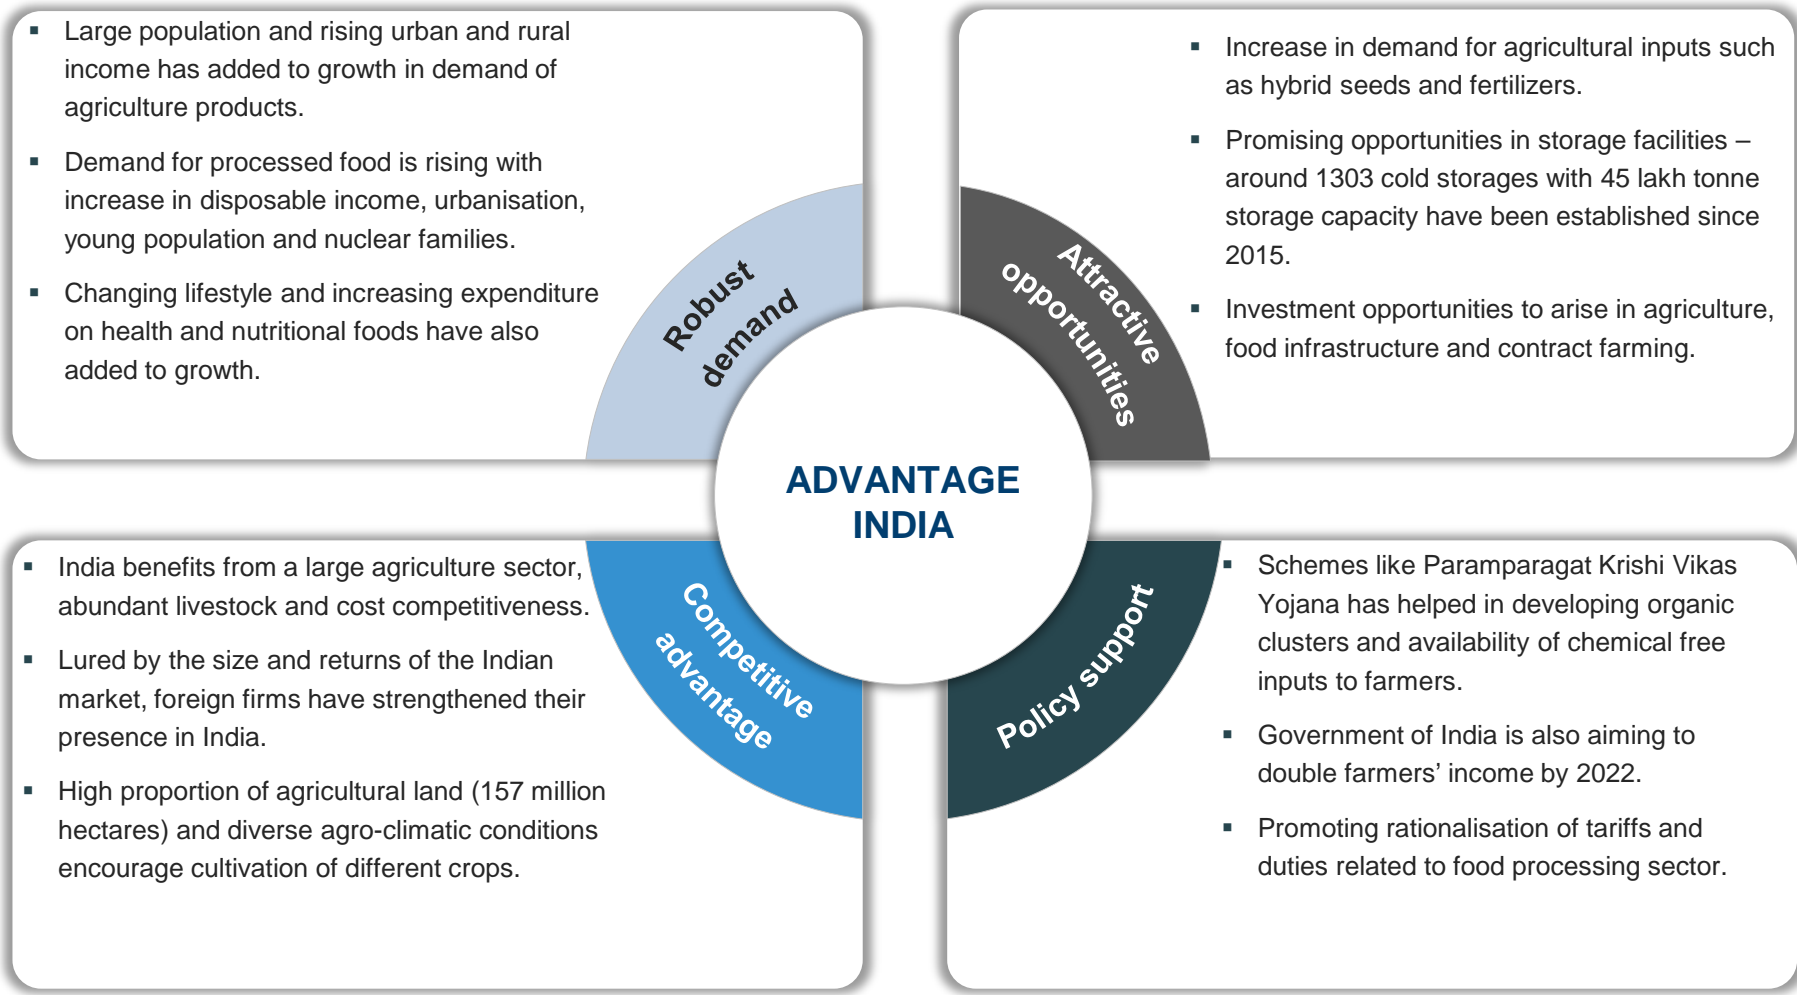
- Large population and rising urban and rural income has added to growth in demand of agriculture products.
- Demand for processed food is rising with increase in disposable income, urbanisation, young population and nuclear families.
- Changing lifestyle and increasing expenditure on health and nutritional foods have also added to growth.

Robust demand

Attractive opportunities

- Increase in demand for agricultural inputs such as hybrid seeds and fertilizers.
- Promising opportunities in storage facilities – around 1303 cold storages with 45 lakh tonne storage capacity have been established since 2015.
- Investment opportunities to arise in agriculture, food infrastructure and contract farming.

ADVANTAGE INDIA

- India benefits from a large agriculture sector, abundant livestock and cost competitiveness.
- Lured by the size and returns of the Indian market, foreign firms have strengthened their presence in India.
- High proportion of agricultural land (157 million hectares) and diverse agro-climatic conditions encourage cultivation of different crops.

Competitive advantage

Policy support

- Schemes like Paramparagat Krishi Vikas Yojana has helped in developing organic clusters and availability of chemical free inputs to farmers.
- Government of India is also aiming to double farmers’ income by 2022.
- Promoting rationalisation of tariffs and duties related to food processing sector.